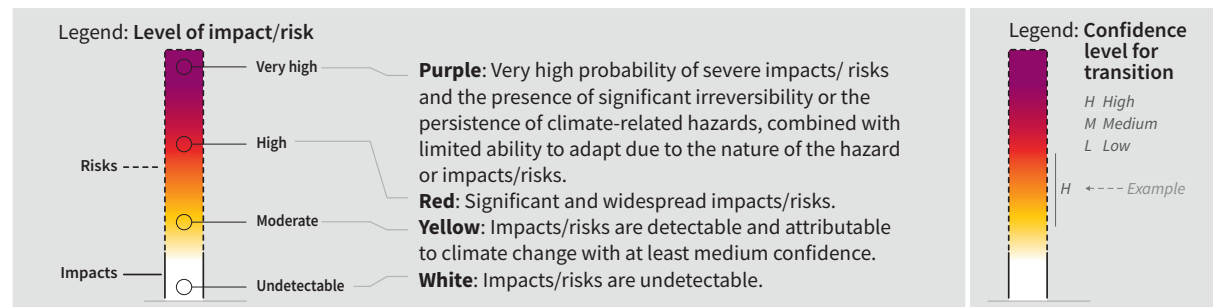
Legend: **Level of impact/risk**

Very high

High

Risks

Moderate

Impacts

Undetectable

**Purple**: Very high probability of severe impacts/ risks and the presence of significant irreversibility or the persistence of climate-related hazards, combined with limited ability to adapt due to the nature of the hazard or impacts/risks.
**Red**: Significant and widespread impacts/risks.
**Yellow**: Impacts/risks are detectable and attributable to climate change with at least medium confidence.
**White**: Impacts/risks are undetectable.

Legend: **Confidence level for transition**

H High
M Medium
L Low

H

Example